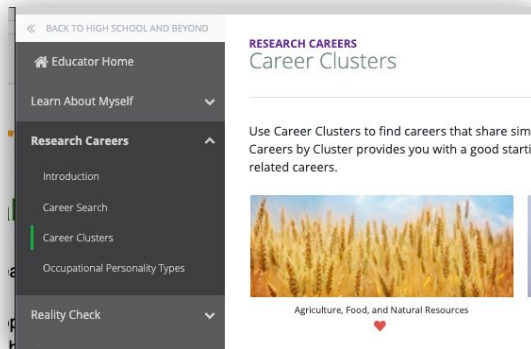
« BACK TO HIGH SCHOOL AND BEYOND

Educator Home

Learn About Myself

Research Careers

Introduction

Career Search

Career Clusters

Occupational Personality Types

Reality Check

RESEARCH CAREERS

Career Clusters

Use Career Clusters to find careers that share sim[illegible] Careers by Cluster provides you with a good starti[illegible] related careers.

Agriculture, Food, and Natural Resources